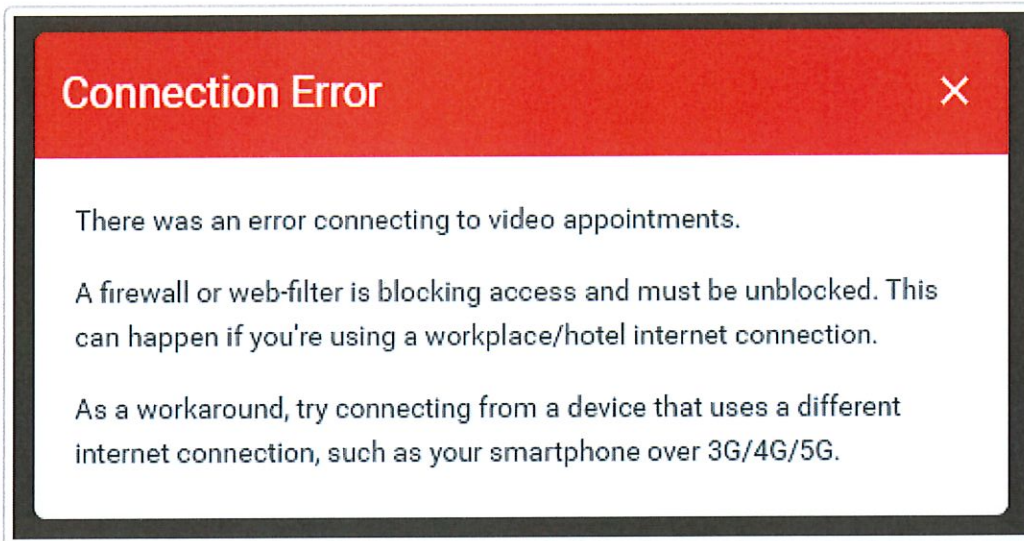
Connection Error

×

There was an error connecting to video appointments.

A firewall or web-filter is blocking access and must be unblocked. This can happen if you're using a workplace/hotel internet connection.

As a workaround, try connecting from a device that uses a different internet connection, such as your smartphone over 3G/4G/5G.